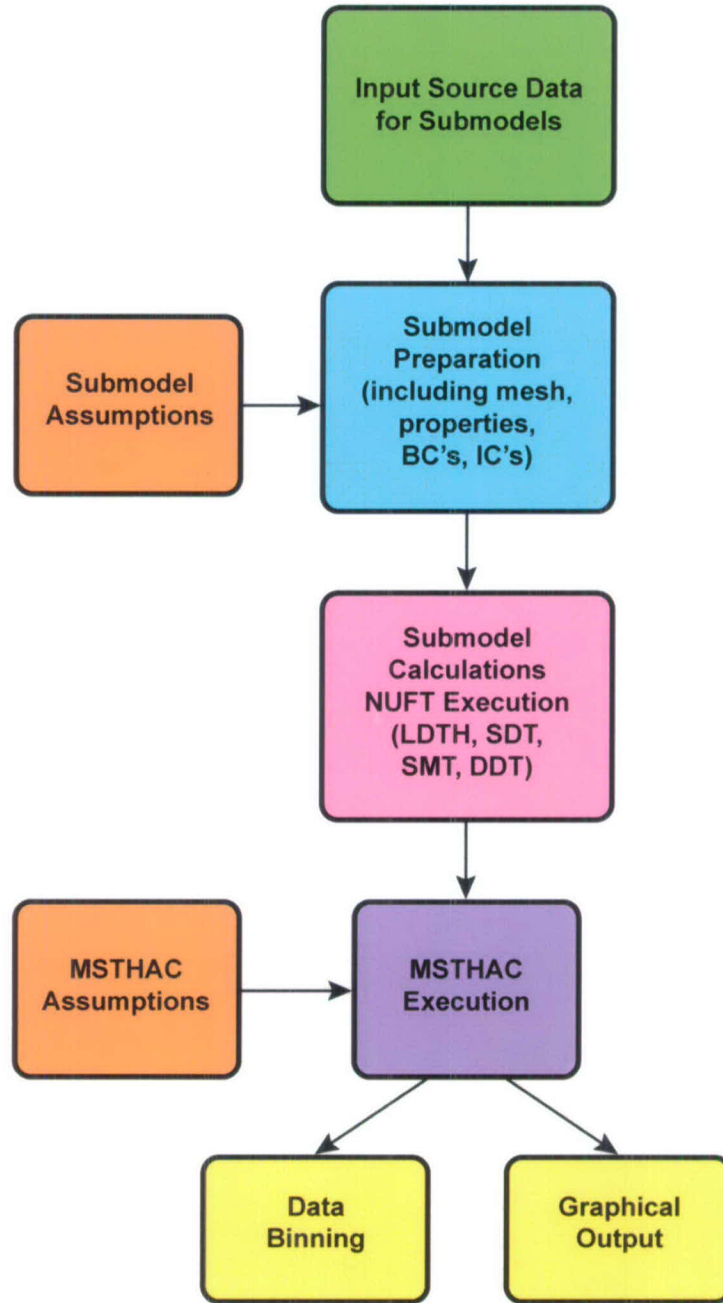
Input Source Data for Submodels

Submodel Assumptions

Submodel Preparation (including mesh, properties, BC’s, IC’s)

Submodel Calculations NUFT Execution (LDTH, SDT, SMT, DDT)

MSTHAC Assumptions

MSTHAC Execution

Data Binning

Graphical Output